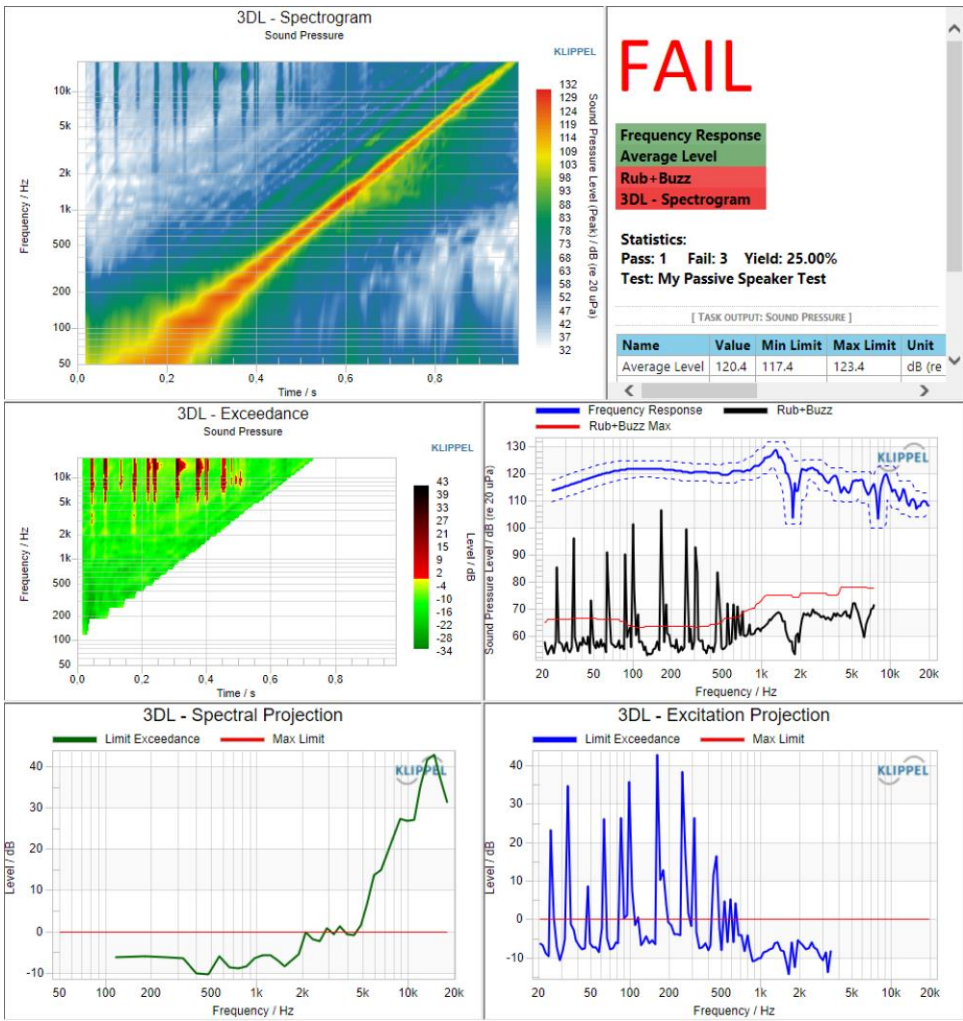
3DL - Spectrogram
Sound Pressure
KLIPPEL

Frequency / Hz
10k
5k
2k
1k
500
200
100
50
0.0 0.2 0.4 0.6 0.8
Time / s

132
129
124
119
114
109
103
98
93
88
83
78
73
68
63
58
52
47
42
37
32
Sound Pressure Level (Peak) / dB (re 20 uPa)

FAIL

Frequency Response
Average Level
Rub+Buzz
3DL - Spectrogram

Statistics:
Pass: 1 Fail: 3 Yield: 25.00%
Test: My Passive Speaker Test

[ TASK OUTPUT: SOUND PRESSURE ]

| Name | Value | Min Limit | Max Limit | Unit |
|---|---|---|---|---|
| Average Level | 120.4 | 117.4 | 123.4 | dB (re |

3DL - Exceedance
Sound Pressure
KLIPPEL

Frequency / Hz
10k
5k
2k
1k
500
200
100
50
0.0 0.2 0.4 0.6 0.8
Time / s

43
39
33
27
21
15
9
2
-4
-10
-16
-22
-28
-34
Level / dB

Frequency Response
Rub+Buzz
Rub+Buzz Max
KLIPPEL
Sound Pressure Level / dB (re 20 uPa)
130
120
110
100
90
80
70
60
20 50 100 200 500 1k 2k 5k 10k 20k
Frequency / Hz

3DL - Spectral Projection
Limit Exceedance
Max Limit
KLIPPEL
Level / dB
40
30
20
10
0
-10
50 100 200 500 1k 2k 5k 10k 20k
Frequency / Hz

3DL - Excitation Projection
Limit Exceedance
Max Limit
KLIPPEL
Level / dB
40
30
20
10
0
-10
20 50 100 200 500 1k 2k 5k 10k 20k
Frequency / Hz